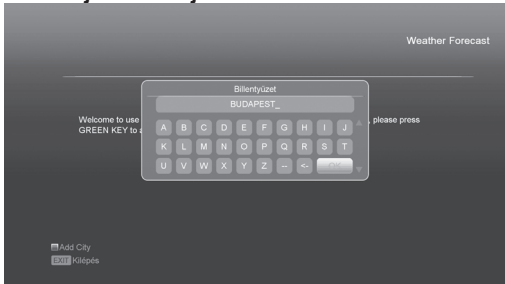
Weather Forecast

Welcome to use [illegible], please press GREEN KEY to a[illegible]

Billentyűzet

BUDAPEST_

| A | B | C | D | E | F | G | H | I | J |
|---|---|---|---|---|---|---|---|---|---|
| K | L | M | N | O | P | Q | R | S | T |
| U | V | W | X | Y | Z | – | <- | OK | |

Add City
EXIT Kilépés